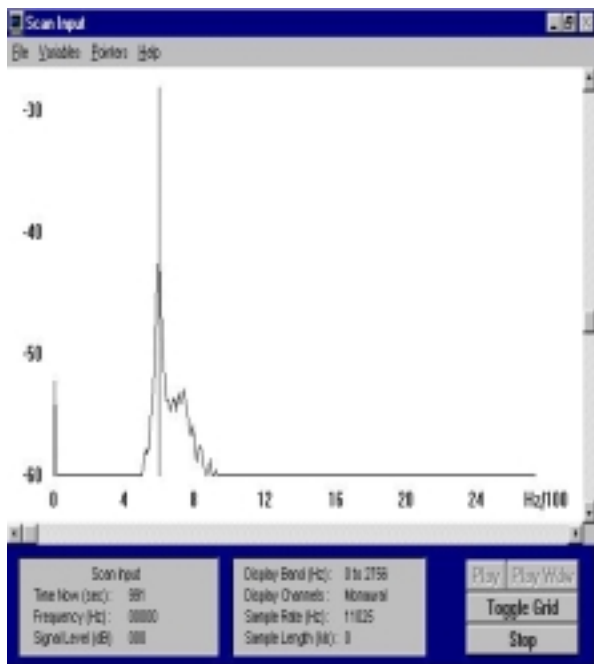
Scan Input

File Variables Pointers Help

-30

-40

-50

-60

0 4 8 12 16 20 24 Hz/100

Scan Input
Time Now (sec): 991
Frequency (Hz): 00000
Signal Level (dB): 000

Display Band (Hz): 0 to 2756
Display Channels: Monaural
Sample Rate (Hz): 11025
Sample Length (bit): 0

Play Play Wdw
Toggle Grid
Stop